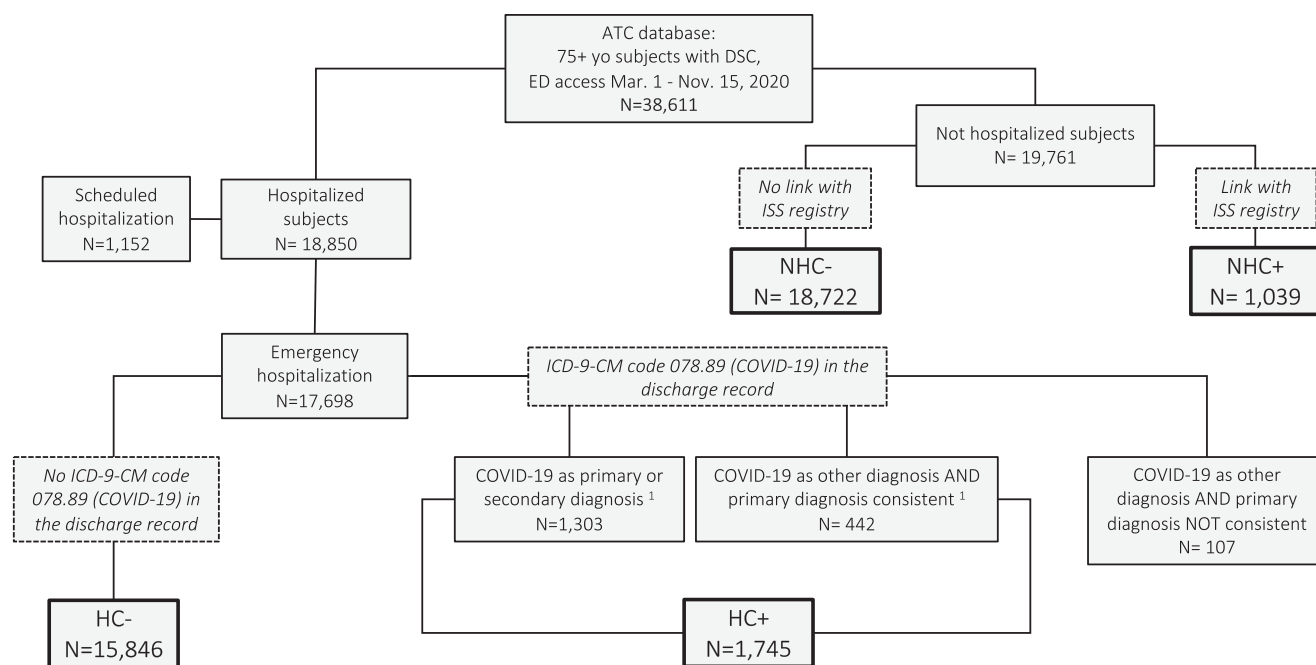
ATC database:
75+ yo subjects with DSC,
ED access Mar. 1 - Nov. 15, 2020
N=38,611

Not hospitalized subjects
N= 19,761

Scheduled hospitalization
N=1,152

Hospitalized subjects
N= 18,850

*No link with ISS registry*

NHC-
N= 18,722

*Link with ISS registry*

NHC+
N= 1,039

Emergency hospitalization
N=17,698

*ICD-9-CM code 078.89 (COVID-19) in the discharge record*

*No ICD-9-CM code 078.89 (COVID-19) in the discharge record*

COVID-19 as primary or secondary diagnosis $^1$
N=1,303

COVID-19 as other diagnosis AND primary diagnosis consistent $^1$
N= 442

COVID-19 as other diagnosis AND primary diagnosis NOT consistent
N= 107

HC-
N=15,846

HC+
N=1,745